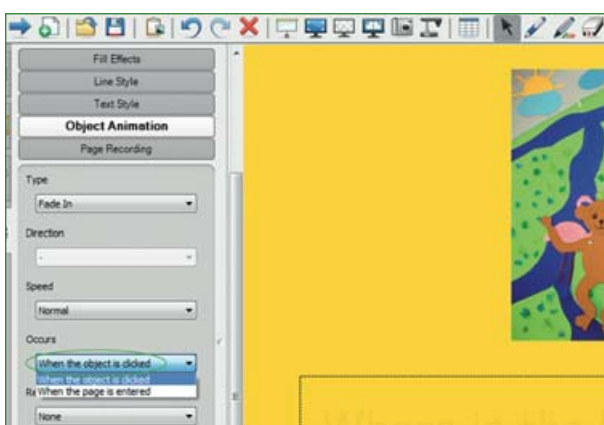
Fill Effects

Line Style

Text Style

Object Animation

Page Recording

Type

Fade In

Direction

-

Speed

Normal

Occurs

When the object is clicked

When the object is clicked

When the page is entered

R

None